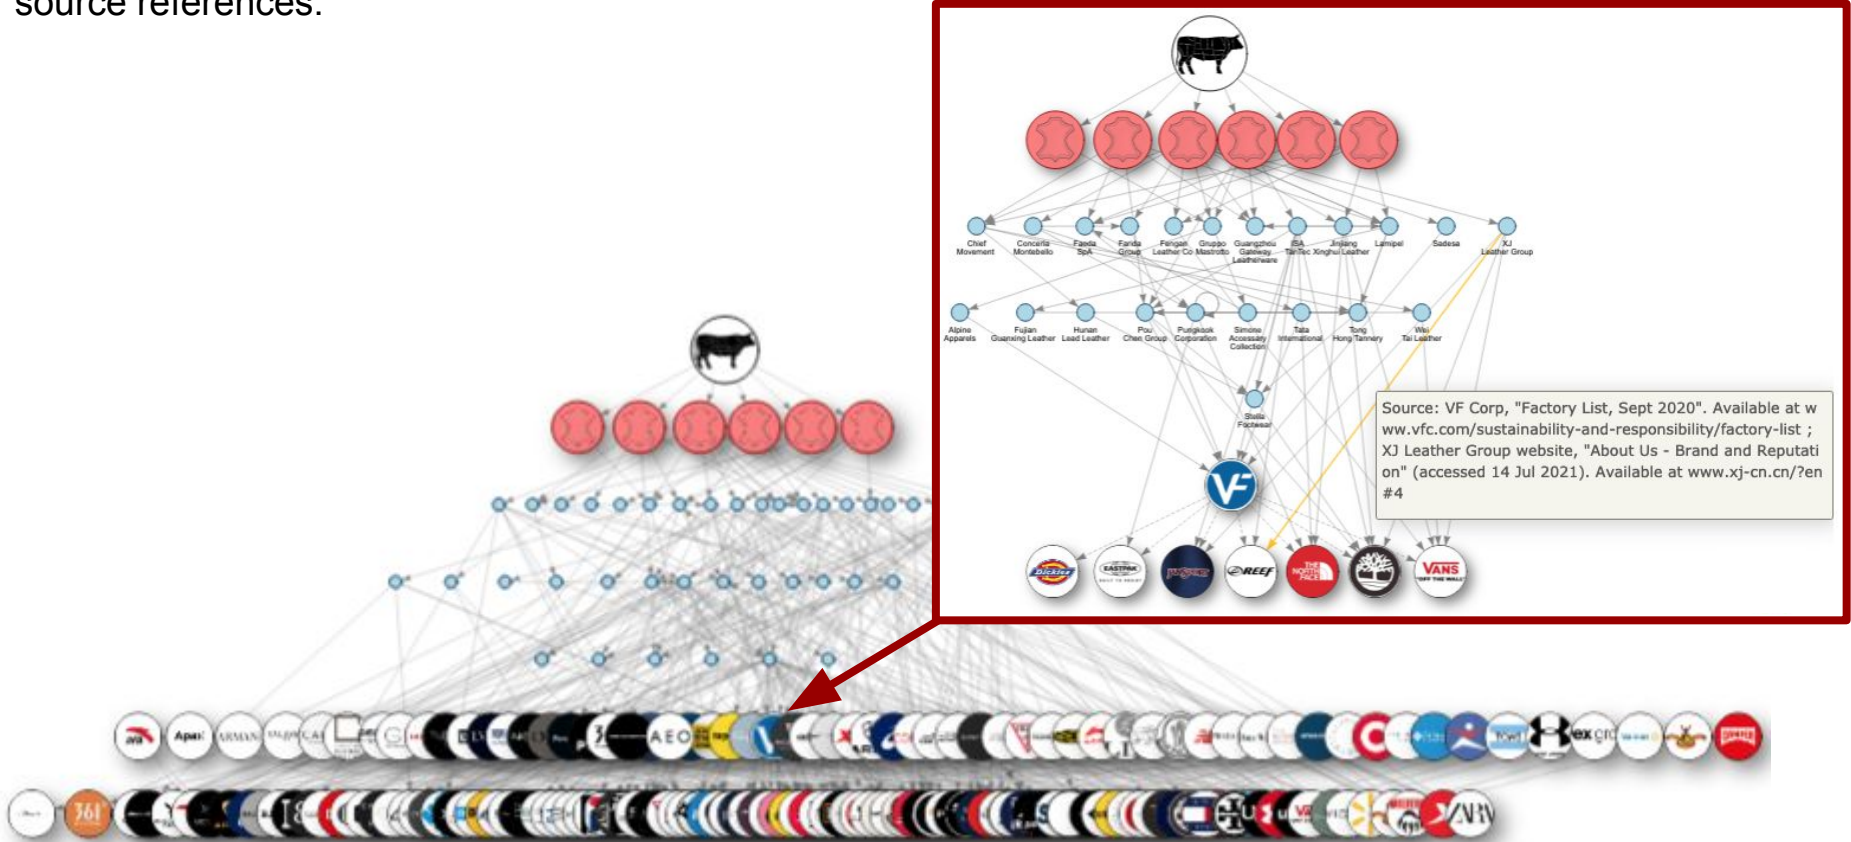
source references.

Chief Movement
Conceria Montebello
Faeda SpA
Fanda Group
Fengan Leather Co
Gruppo Mastrotto
Guangzhou Gateway Leatherware
ISA TanTec
Jinjiang Xinghui Leather
Lamipel
Sadesa
XJ Leather Group

Alpine Apparels
Fujian Guanxing Leather
Hunan Lead Leather
Pou Chen Group
Pungkook Corporation
Simone Accessory Collection
Tata International
Tong Hong Tannery
Wei Tai Leather

Stella Footwear

Source: VF Corp, "Factory List, Sept 2020". Available at www.vfc.com/sustainability-and-responsibility/factory-list ; XJ Leather Group website, "About Us - Brand and Reputation" (accessed 14 Jul 2021). Available at www.xj-cn.cn/?en#4

VF
Dickies
EASTPAK
REEF
THE NORTH FACE
VANS "OFF THE WALL"

Apex
ARMANI
AEO
ex
361°